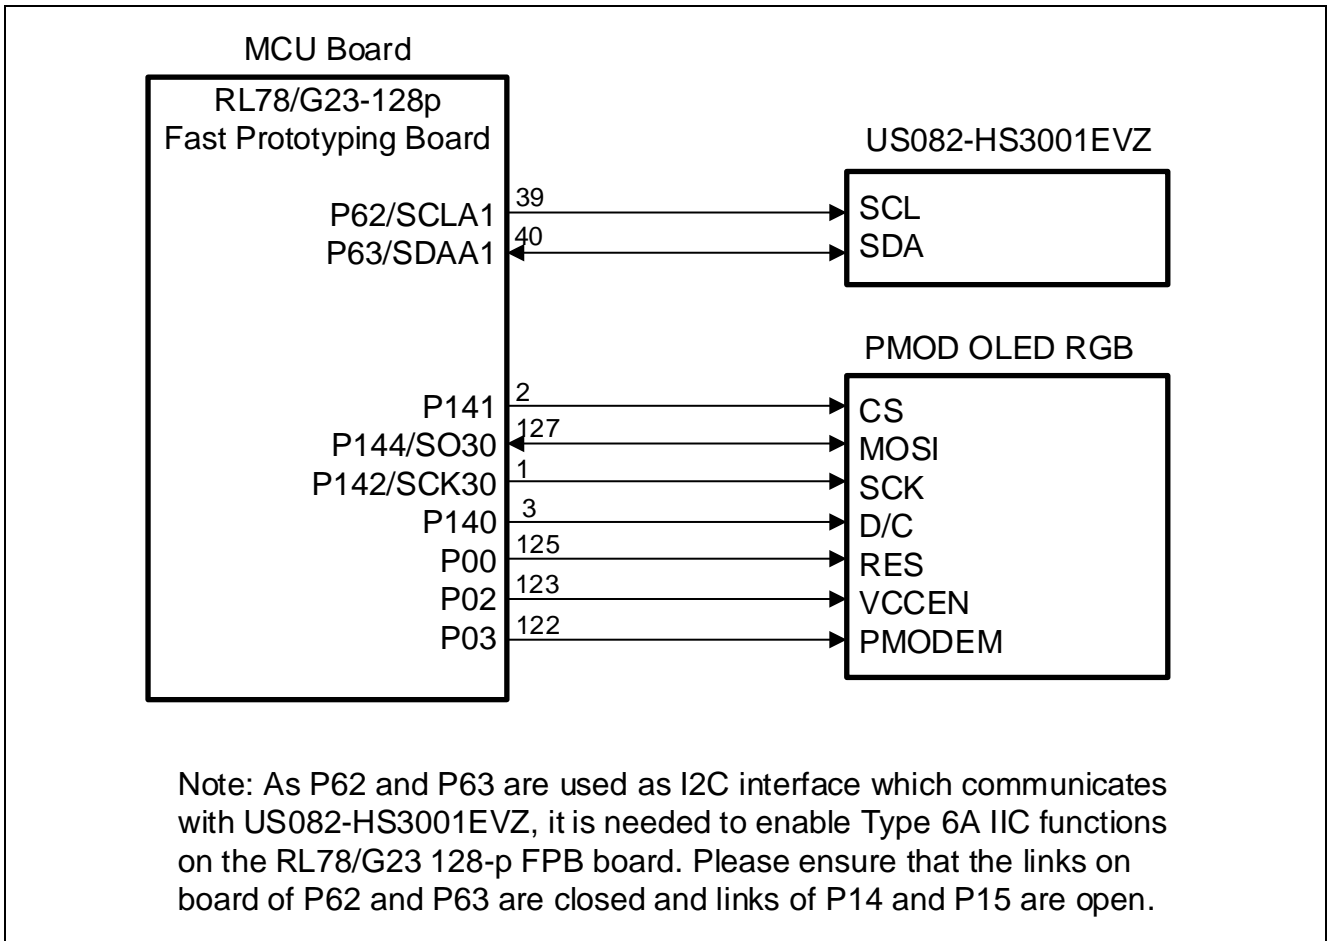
MCU Board

RL78/G23-128p
Fast Prototyping Board

P62/SCLA1
P63/SDAA1

P141
P144/SO30
P142/SCK30
P140
P00
P02
P03

39
40

2
127
1
3
125
123
122

US082-HS3001EVZ

SCL
SDA

PMOD OLED RGB

CS
MOSI
SCK
D/C
RES
VCCEN
PMODEM

Note: As P62 and P63 are used as I2C interface which communicates with US082-HS3001EVZ, it is needed to enable Type 6A IIC functions on the RL78/G23 128-p FPB board. Please ensure that the links on board of P62 and P63 are closed and links of P14 and P15 are open.